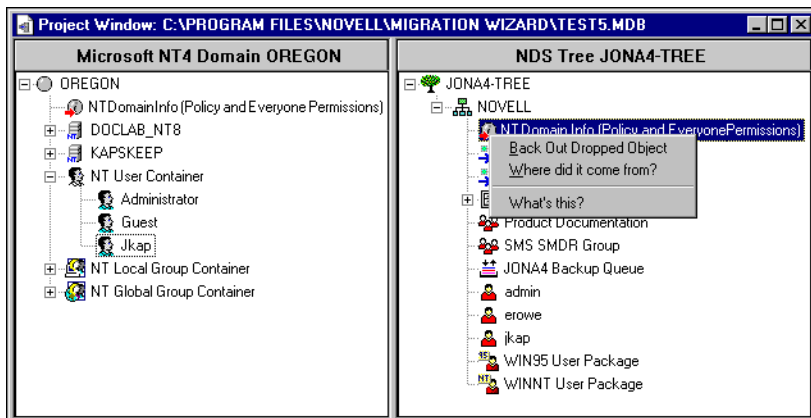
Project Window: C:\PROGRAM FILES\NOVELL\MIGRATION WIZARD\TEST5.MDB

Microsoft NT4 Domain OREGON

OREGON
NTDomainInfo (Policy and Everyone Permissions)
DOCLAB_NT8
KAPSKEEP
NT User Container
Administrator
Guest
Jkap
NT Local Group Container
NT Global Group Container

NDS Tree JONA4-TREE

JONA4-TREE
NOVELL
NT Domain Info (Policy and EveryonePermissions)
Back Out Dropped Object
Where did it come from?
What's this?
Product Documentation
SMS SMDR Group
JONA4 Backup Queue
admin
erowe
jkap
WIN95 User Package
WINNT User Package